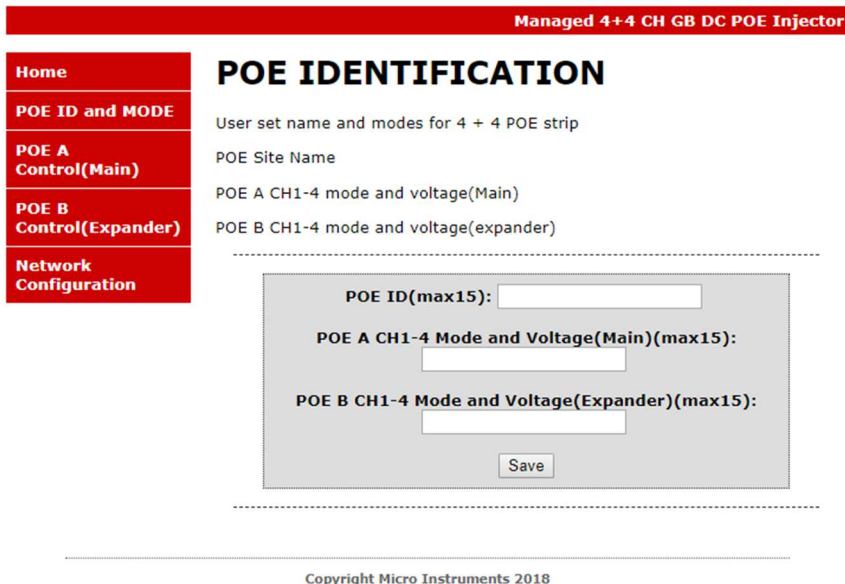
Managed 4+4 CH GB DC POE Injector

Home

POE ID and MODE

POE A Control(Main)

POE B Control(Expander)

Network Configuration

POE IDENTIFICATION

User set name and modes for 4 + 4 POE strip

POE Site Name

POE A CH1-4 mode and voltage(Main)

POE B CH1-4 mode and voltage(expander)

POE ID(max15):

POE A CH1-4 Mode and Voltage(Main)(max15):

POE B CH1-4 Mode and Voltage(Expander)(max15):

Save

Copyright Micro Instruments 2018